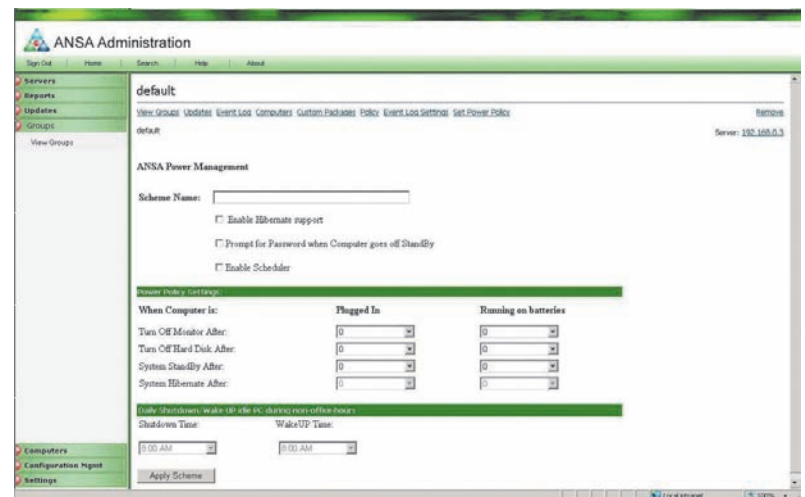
ANSA Administration

Sign Out | Home | Search | Help | About

Servers
Reports
Updates
Groups
View Groups

default

View Groups Updates Event Log Computers Custom Packages Policy Event Log Settings Set Power Policy

Remove

default

Server: 192.168.0.5

ANSA Power Management

Scheme Name:

Enable Hibernate support

Prompt for Password when Computer goes off StandBy

Enable Scheduler

Power Policy Settings:

| When Computer is: | Plugged In | Running on batteries |
|---|---|---|
| Turn Off Monitor After: | 0 | 0 |
| Turn Off Hard Disk After: | 0 | 0 |
| System StandBy After: | 0 | 0 |
| System Hibernate After: | 0 | 0 |

Daily Shutdown/ Wake UP idle PC during non-office-hours

Shutdown Time: 8:00 AM

WakeUP Time: 8:00 AM

Apply Scheme

Computers
Configuration Mgmt
Settings

Local intranet